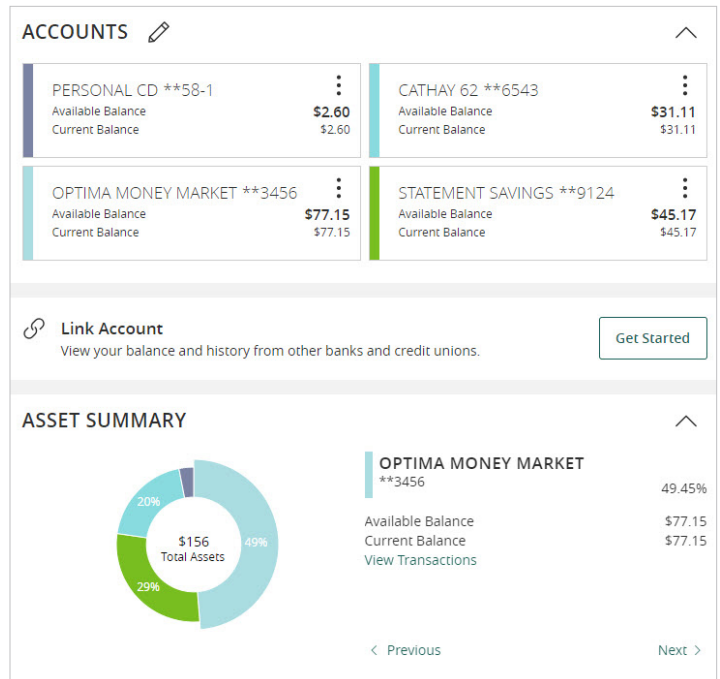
ACCOUNTS

PERSONAL CD **58-1
Available Balance $2.60
Current Balance $2.60

CATHAY 62 **6543
Available Balance $31.11
Current Balance $31.11

OPTIMA MONEY MARKET **3456
Available Balance $77.15
Current Balance $77.15

STATEMENT SAVINGS **9124
Available Balance $45.17
Current Balance $45.17

Link Account
View your balance and history from other banks and credit unions.

Get Started

ASSET SUMMARY

20%
49%
29%
$156
Total Assets

OPTIMA MONEY MARKET
**3456
49.45%

Available Balance $77.15
Current Balance $77.15
View Transactions

Previous

Next